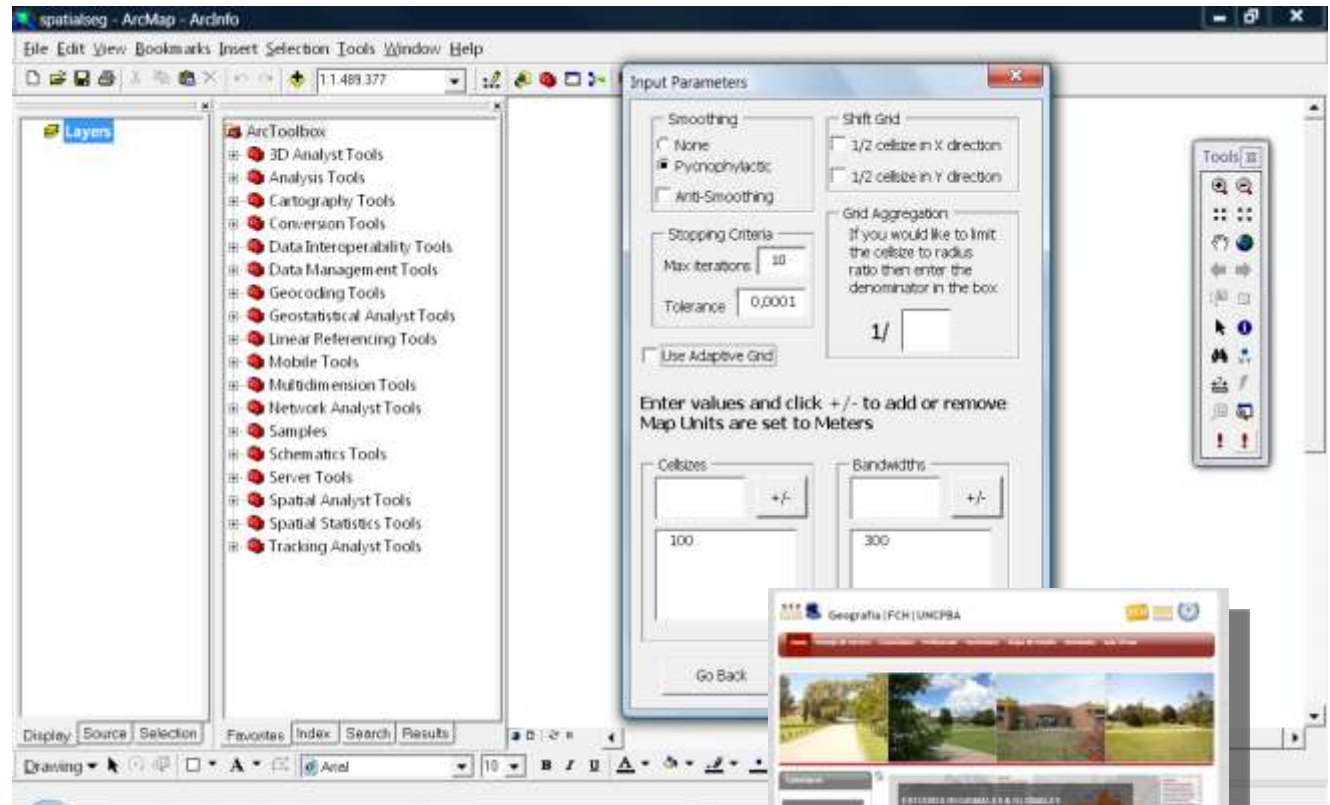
spatialseg - ArcMap - ArcInfo

File Edit View Bookmarks Insert Selection Tools Window Help

1:1.489.377

Layers

ArcToolbox
3D Analyst Tools
Analysis Tools
Cartography Tools
Conversion Tools
Data Interoperability Tools
Data Management Tools
Geocoding Tools
Geostatistical Analyst Tools
Linear Referencing Tools
Mobile Tools
Multidimension Tools
Network Analyst Tools
Samples
Schematics Tools
Server Tools
Spatial Analyst Tools
Spatial Statistics Tools
Tracking Analyst Tools

Display Source Selection

Favorites Index Search Results

Input Parameters

Smoothing
None
Pycnophylactic
Anti-Smoothing

Shift Grid
1/2 cellsize in X direction
1/2 cellsize in Y direction

Stopping Criteria
Max iterations 10
Tolerance 0,0001

Grid Aggregation
If you would like to limit the cellsize to radius ratio then enter the denominator in the box
1/

Use Adaptive Grid

Enter values and click +/- to add or remove
Map Units are set to Meters

Cellsizes
+/-
100

Bandwidths
+/-
300

Go Back

Tools

Geografía | FCH | UNCPBA

Drawing Arial 10 B I U A